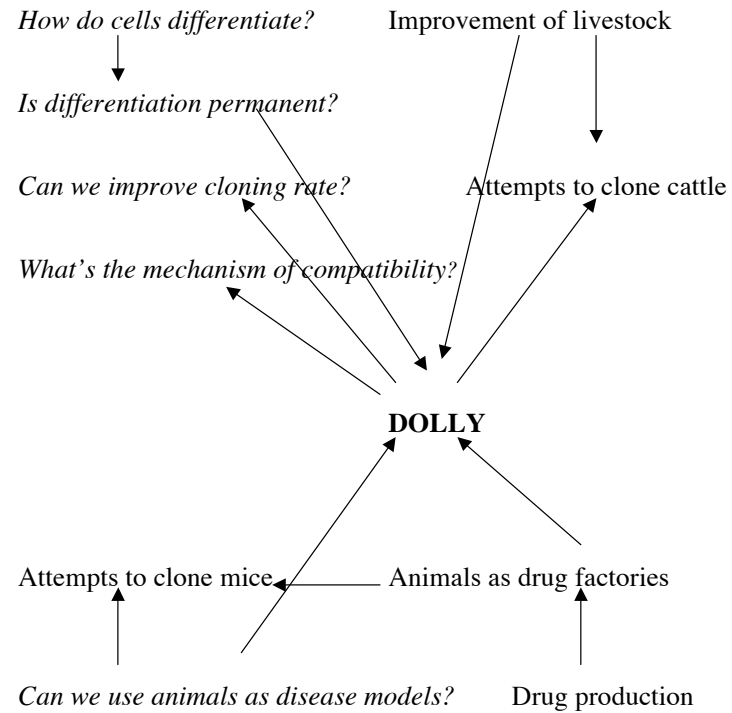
How do cells differentiate?

Improvement of livestock

Is differentiation permanent?

Can we improve cloning rate?

Attempts to clone cattle

What's the mechanism of compatibility?

DOLLY

Attempts to clone mice

Animals as drug factories

Can we use animals as disease models?

Drug production